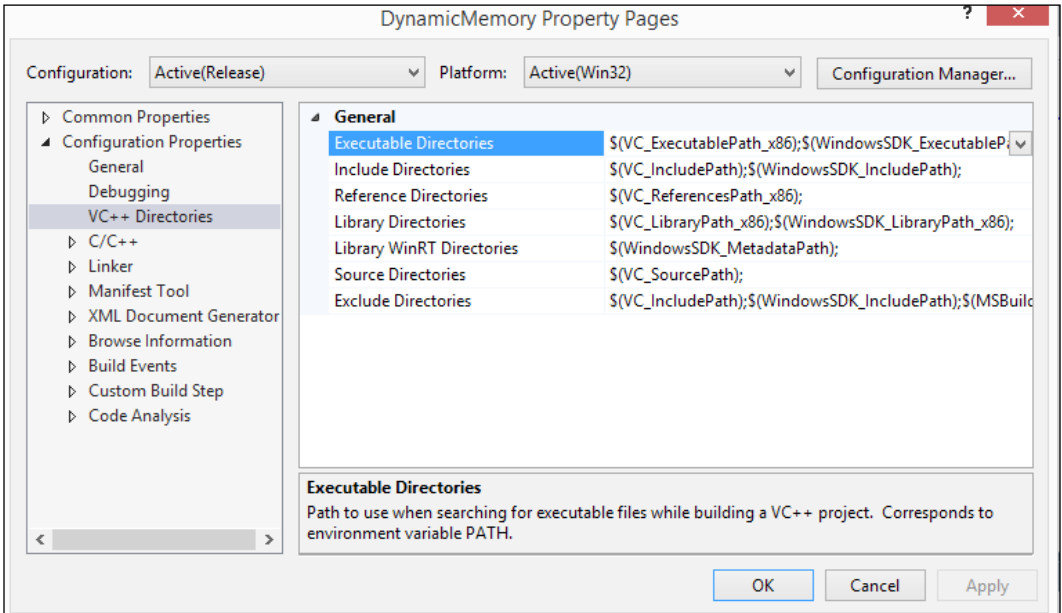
DynamicMemory Property Pages

?

Configuration: Active(Release)

Platform: Active(Win32)

Configuration Manager...

Common Properties
Configuration Properties
General
Debugging
VC++ Directories
C/C++
Linker
Manifest Tool
XML Document Generator
Browse Information
Build Events
Custom Build Step
Code Analysis

General

| | |
|---|---|
| Executable Directories | $(VC_ExecutablePath_x86);$(WindowsSDK_ExecutableP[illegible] |
| Include Directories | $(VC_IncludePath);$(WindowsSDK_IncludePath); |
| Reference Directories | $(VC_ReferencesPath_x86); |
| Library Directories | $(VC_LibraryPath_x86);$(WindowsSDK_LibraryPath_x86); |
| Library WinRT Directories | $(WindowsSDK_MetadataPath); |
| Source Directories | $(VC_SourcePath); |
| Exclude Directories | $(VC_IncludePath);$(WindowsSDK_IncludePath);$(MSBuild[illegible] |

Executable Directories
Path to use when searching for executable files while building a VC++ project. Corresponds to environment variable PATH.

OK Cancel Apply